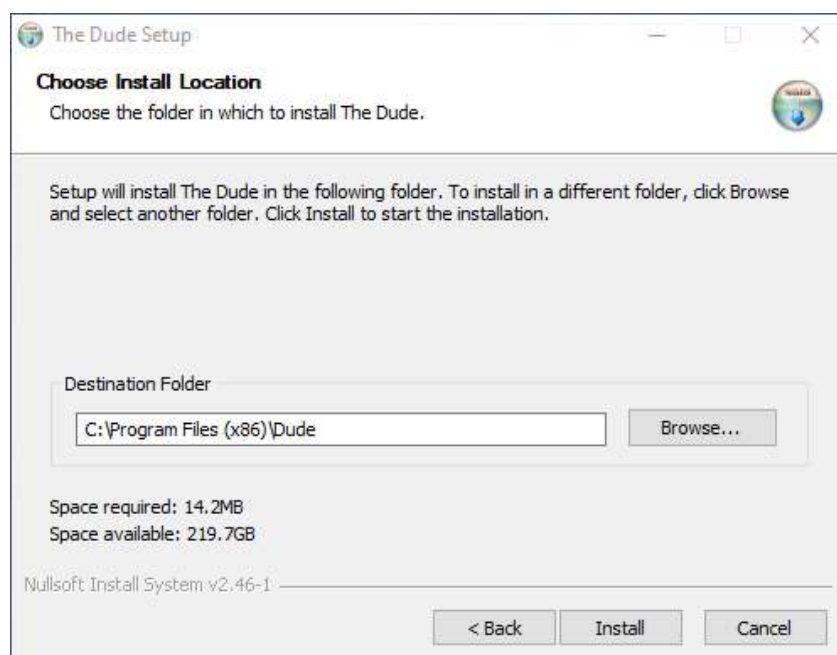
The Dude Setup

Choose Install Location

Choose the folder in which to install The Dude.

Setup will install The Dude in the following folder. To install in a different folder, click Browse and select another folder. Click Install to start the installation.

Destination Folder

C:\Program Files (x86)\Dude

Browse...

Space required: 14.2MB
Space available: 219.7GB

Nullsoft Install System v2.46-1

< Back

Install

Cancel